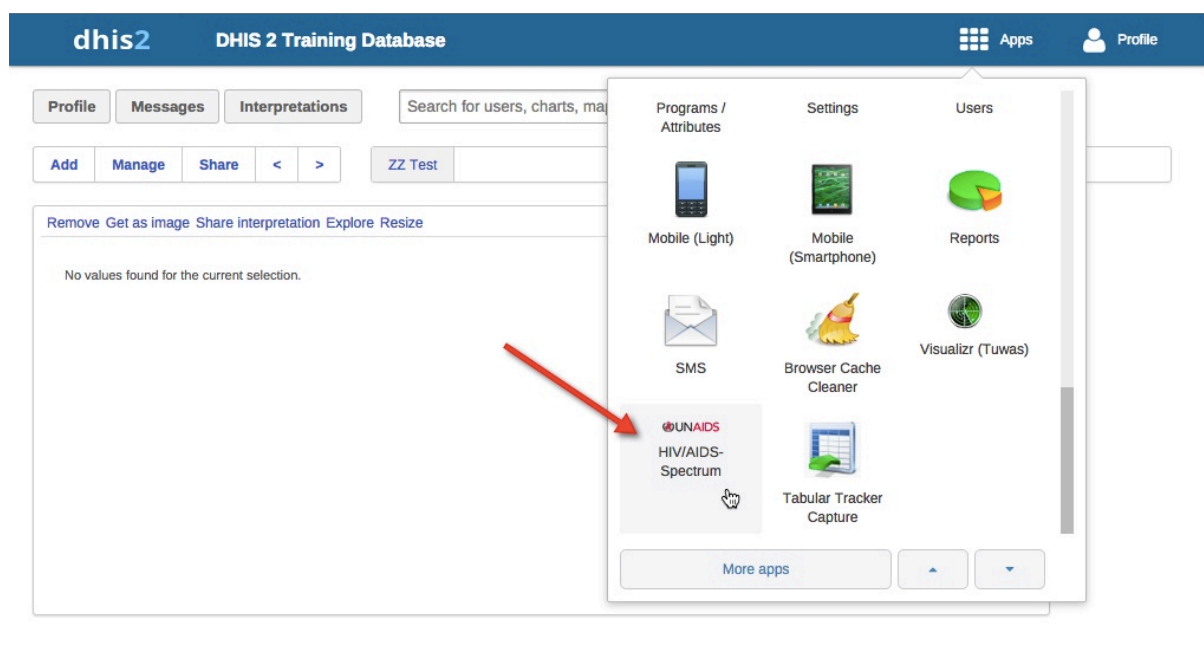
dhis2 DHIS 2 Training Database

Apps Profile

Profile Messages Interpretations

Search for users, charts, map

Add Manage Share < >

ZZ Test

Remove Get as image Share interpretation Explore Resize

No values found for the current selection.

Programs / Attributes

Settings

Users

Mobile (Light)

Mobile (Smartphone)

Reports

SMS

Browser Cache Cleaner

Visualizr (Tuwas)

UNAIDS

HIV/AIDS-Spectrum

Tabular Tracker Capture

More apps